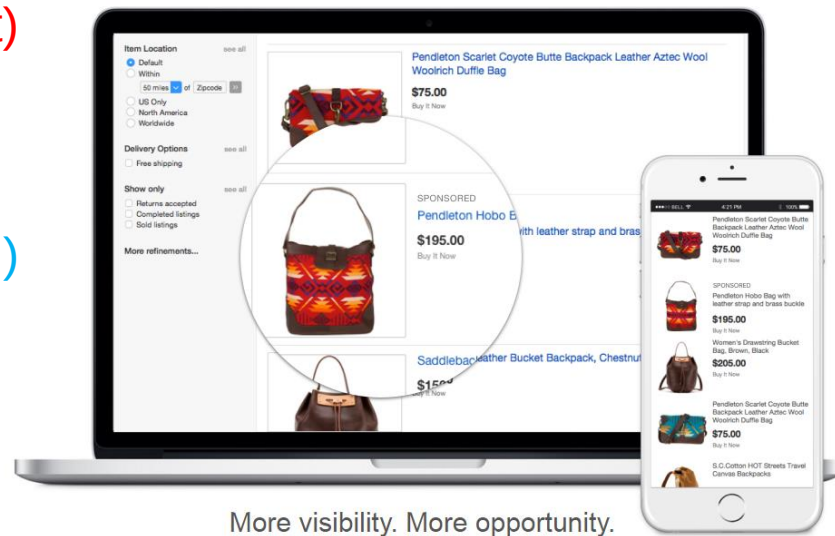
Item Location see all
Default
Within
50 miles of Zipcode
US Only
North America
Worldwide

Delivery Options see all
Free shipping

Show only see all
Returns accepted
Completed listings
Sold listings

More refinements...

Pendleton Scarlet Coyote Butte Backpack Leather Aztec Wool Woolrich Duffle Bag
$75.00
Buy It Now

SPONSORED
Pendleton Hobo B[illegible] with leather strap and bras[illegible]
$195.00
Buy It Now

Saddleback Leather Bucket Backpack, Chestnut
$15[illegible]
Buy It Now

BELL 4:21 PM 100%

Pendleton Scarlet Coyote Butte Backpack Leather Aztec Wool Woolrich Duffle Bag
$75.00
Buy It Now

SPONSORED
Pendleton Hobo Bag with leather strap and brass buckle
$195.00
Buy It Now

Women's Drawstring Bucket Bag, Brown, Black
$205.00
Buy It Now

Pendleton Scarlet Coyote Butte Backpack Leather Aztec Wool Woolrich Duffle Bag
$75.00
Buy It Now

S.C.Cotton HOT Streets Travel Canvas Backpacks

More visibility. More opportunity.